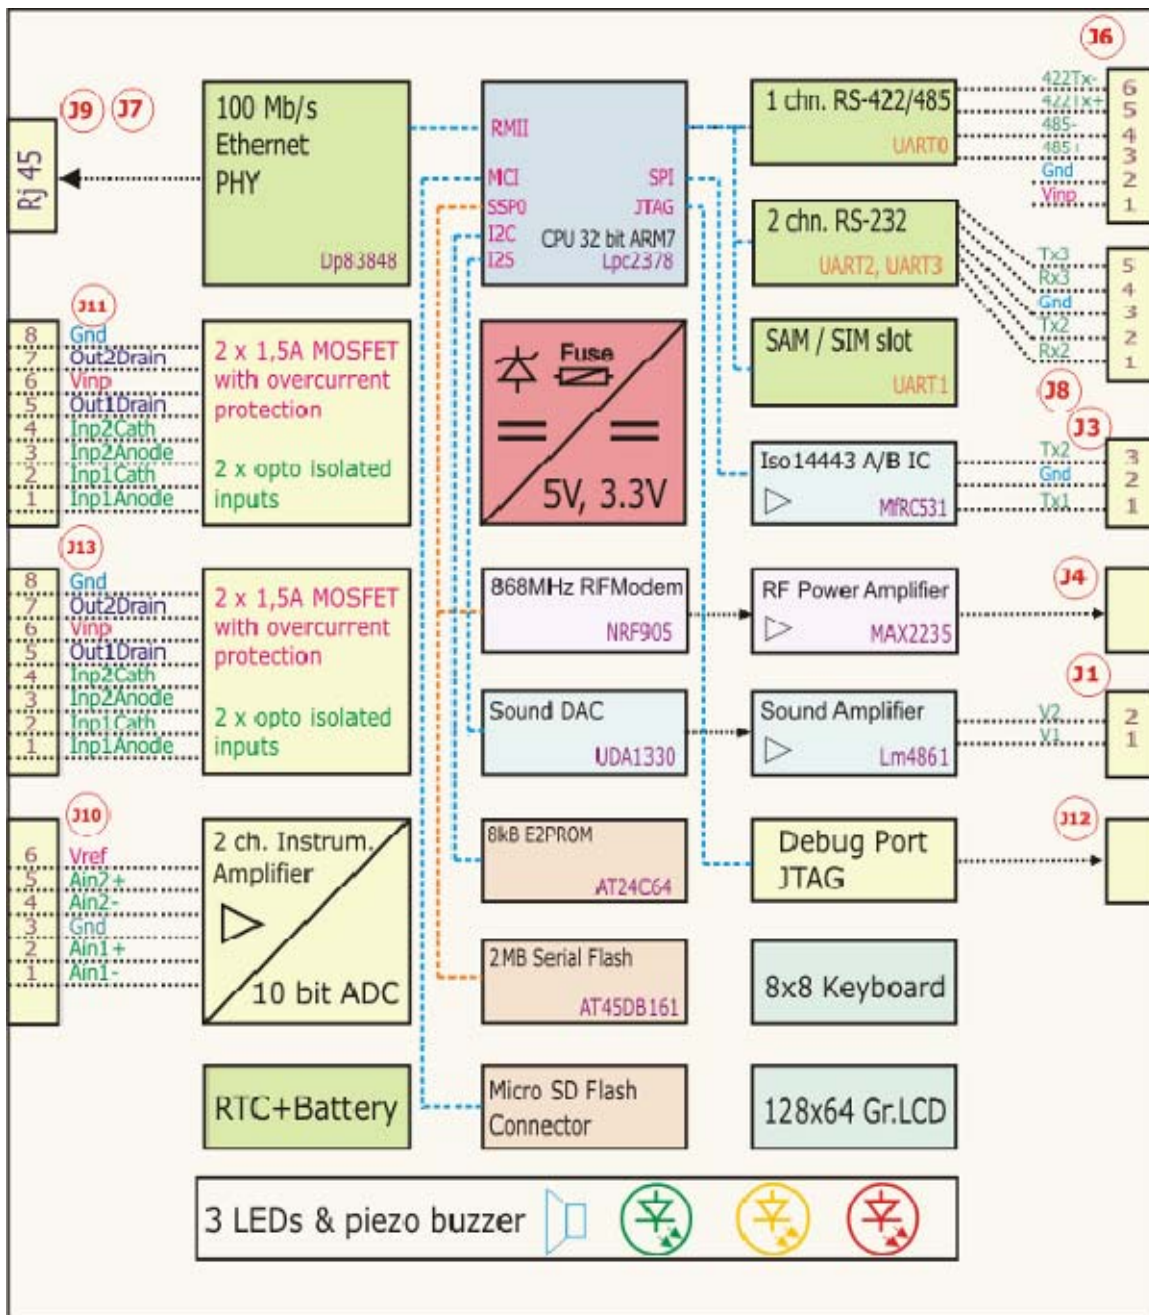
J9 J7

Rj 45

100 Mb/s Ethernet PHY

Dp83848

RMII
MCI
SSP0
I2C
I2S
SPI
JTAG
CPU 32 bit ARM7
Lpc2378

1 chn. RS-422/485
UART0

J6
422Tx- 6
422Tx+ 5
485- 4
485+ 3
Gnd 2
Vinp 1

2 chn. RS-232
UART2, UART3

Tx3 5
Rx3 4
Gnd 3
Tx2 2
Rx2 1

SAM / SIM slot
UART1

J8

J11
8 Gnd
7 Out2Drain
6 Vinp
5 Out1Drain
4 Inp2Cath
3 Inp2Anode
2 Inp1Cath
1 Inp1Anode

2 x 1,5A MOSFET with overcurrent protection

2 x opto isolated inputs

Fuse

5V, 3.3V

Iso14443 A/B IC
MfRC531

J3
Tx2 3
Gnd 2
Tx1 1

J13
8 Gnd
7 Out2Drain
6 Vinp
5 Out1Drain
4 Inp2Cath
3 Inp2Anode
2 Inp1Cath
1 Inp1Anode

2 x 1,5A MOSFET with overcurrent protection

2 x opto isolated inputs

868MHz RFModem
NRF905

RF Power Amplifier
MAX2235

J4

J1

Sound DAC
UDA1330

Sound Amplifier
Lm4861

V2 2
V1 1

J10
6 Vref
5 Ain2+
4 Ain2-
3 Gnd
2 Ain1+
1 Ain1-

2 ch. Instrum. Amplifier

10 bit ADC

8kB E2PROM
AT24C64

Debug Port JTAG

J12

2MB Serial Flash
AT45DB161

8x8 Keyboard

RTC+Battery

Micro SD Flash Connector

128x64 Gr.LCD

3 LEDs & piezo buzzer